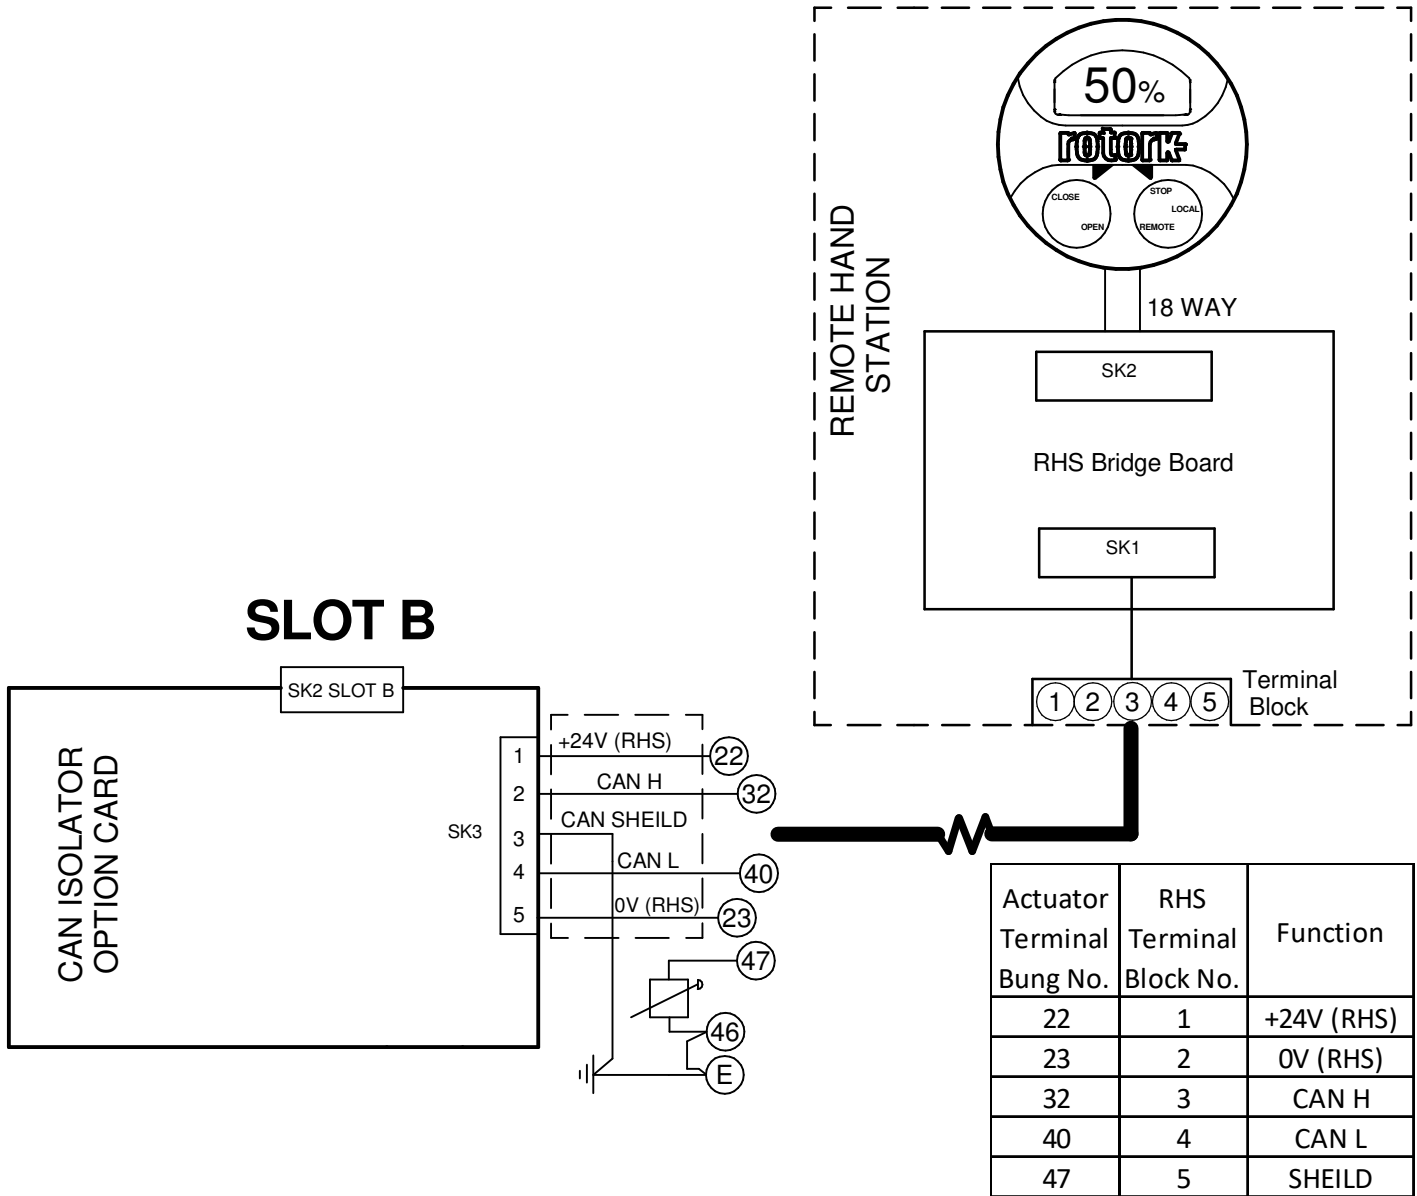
50%
rotork
CLOSE
OPEN
STOP
LOCAL
REMOTE

REMOTE HAND STATION

18 WAY

SK2

RHS Bridge Board

SK1

1 2 3 4 5

Terminal Block

SLOT B

SK2 SLOT B

CAN ISOLATOR OPTION CARD

SK3

1 +24V (RHS) 22
2 CAN H 32
3 CAN SHEILD
4 CAN L 40
5 0V (RHS) 23
47
46
E

| Actuator Terminal Bung No. | RHS Terminal Block No. | Function |
|---|---|---|
| 22 | 1 | +24V (RHS) |
| 23 | 2 | 0V (RHS) |
| 32 | 3 | CAN H |
| 40 | 4 | CAN L |
| 47 | 5 | SHEILD |